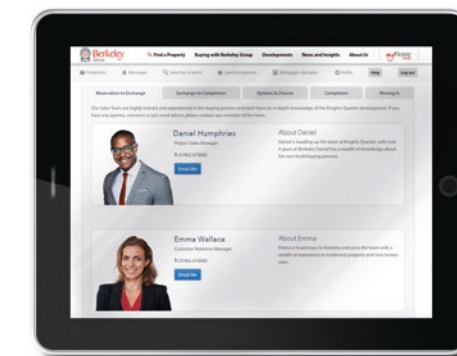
Berkeley Group

Find a Property Buying with Berkeley Group Developments News and Insights About Us

Properties Messages Searches & alerts Saved properties Mortgage calculator Profile Help Log out

Reservation to Exchange Exchange to Completion Options & Choices Completion Moving In

Our Sales Team are highly trained and experienced in the buying process and each have an in depth knowledge of the Knights Quarter development. If you have any queries, concerns or just need advice, please contact any member of the team.

Daniel Humphries
Project Sales Manager
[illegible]
Email Me

About Daniel
Daniel is heading up the team at Knights Quarter, with over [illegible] years at Berkeley Daniel has a wealth of knowledge about the new build buying process.

Emma Wallace
Customer Relations Manager
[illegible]
Email Me

About Emma
Emma is brand new to Berkeley and joins the team with a wealth of experience in residential property and new homes sales.